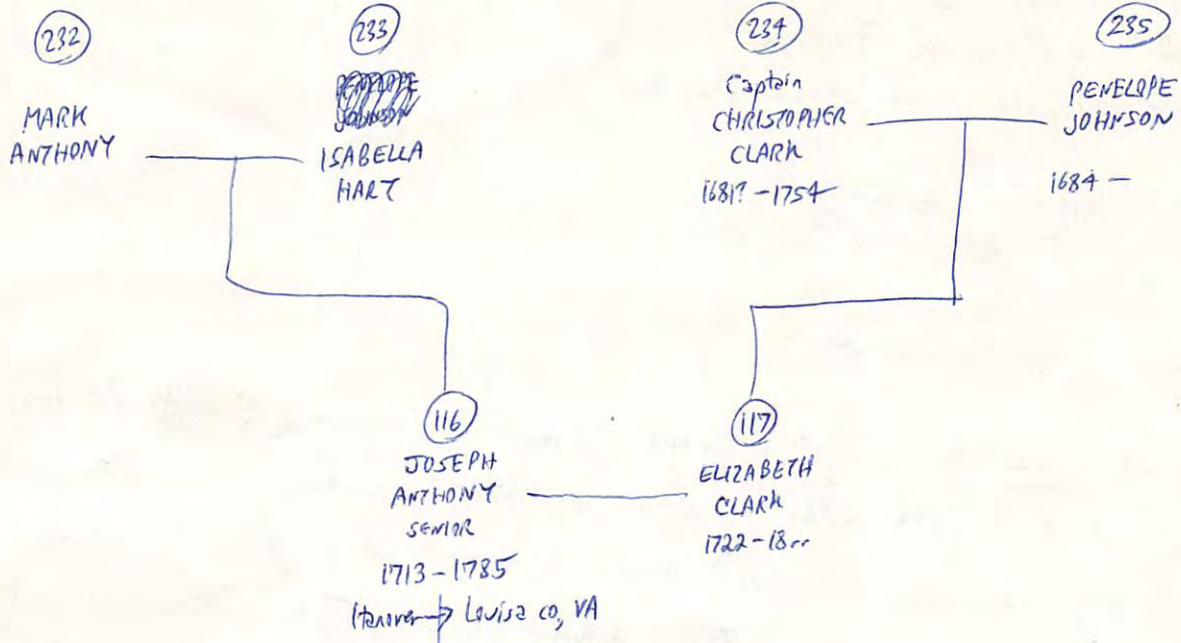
232

MARK ANTHONY

233

~~PENELOPE JOHNSON~~

ISABELLA HART

234

Captain CHRISTOPHER CLARK

1681? - 1754

235

PENELOPE JOHNSON

1684 -

116

JOSEPH ANTHONY SENIOR

1713 - 1785

Hanover → Louisa co, VA

117

ELIZABETH CLARK

1722 - 18..